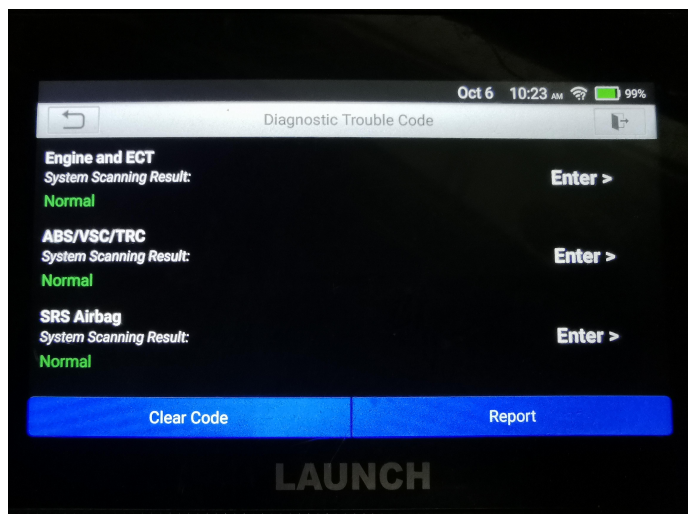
Oct 6 10:23 AM 99%

Diagnostic Trouble Code

Engine and ECT
System Scanning Result:
Normal

Enter >

ABS/VSC/TRC
System Scanning Result:
Normal

Enter >

SRS Airbag
System Scanning Result:
Normal

Enter >

Clear Code

Report

LAUNCH